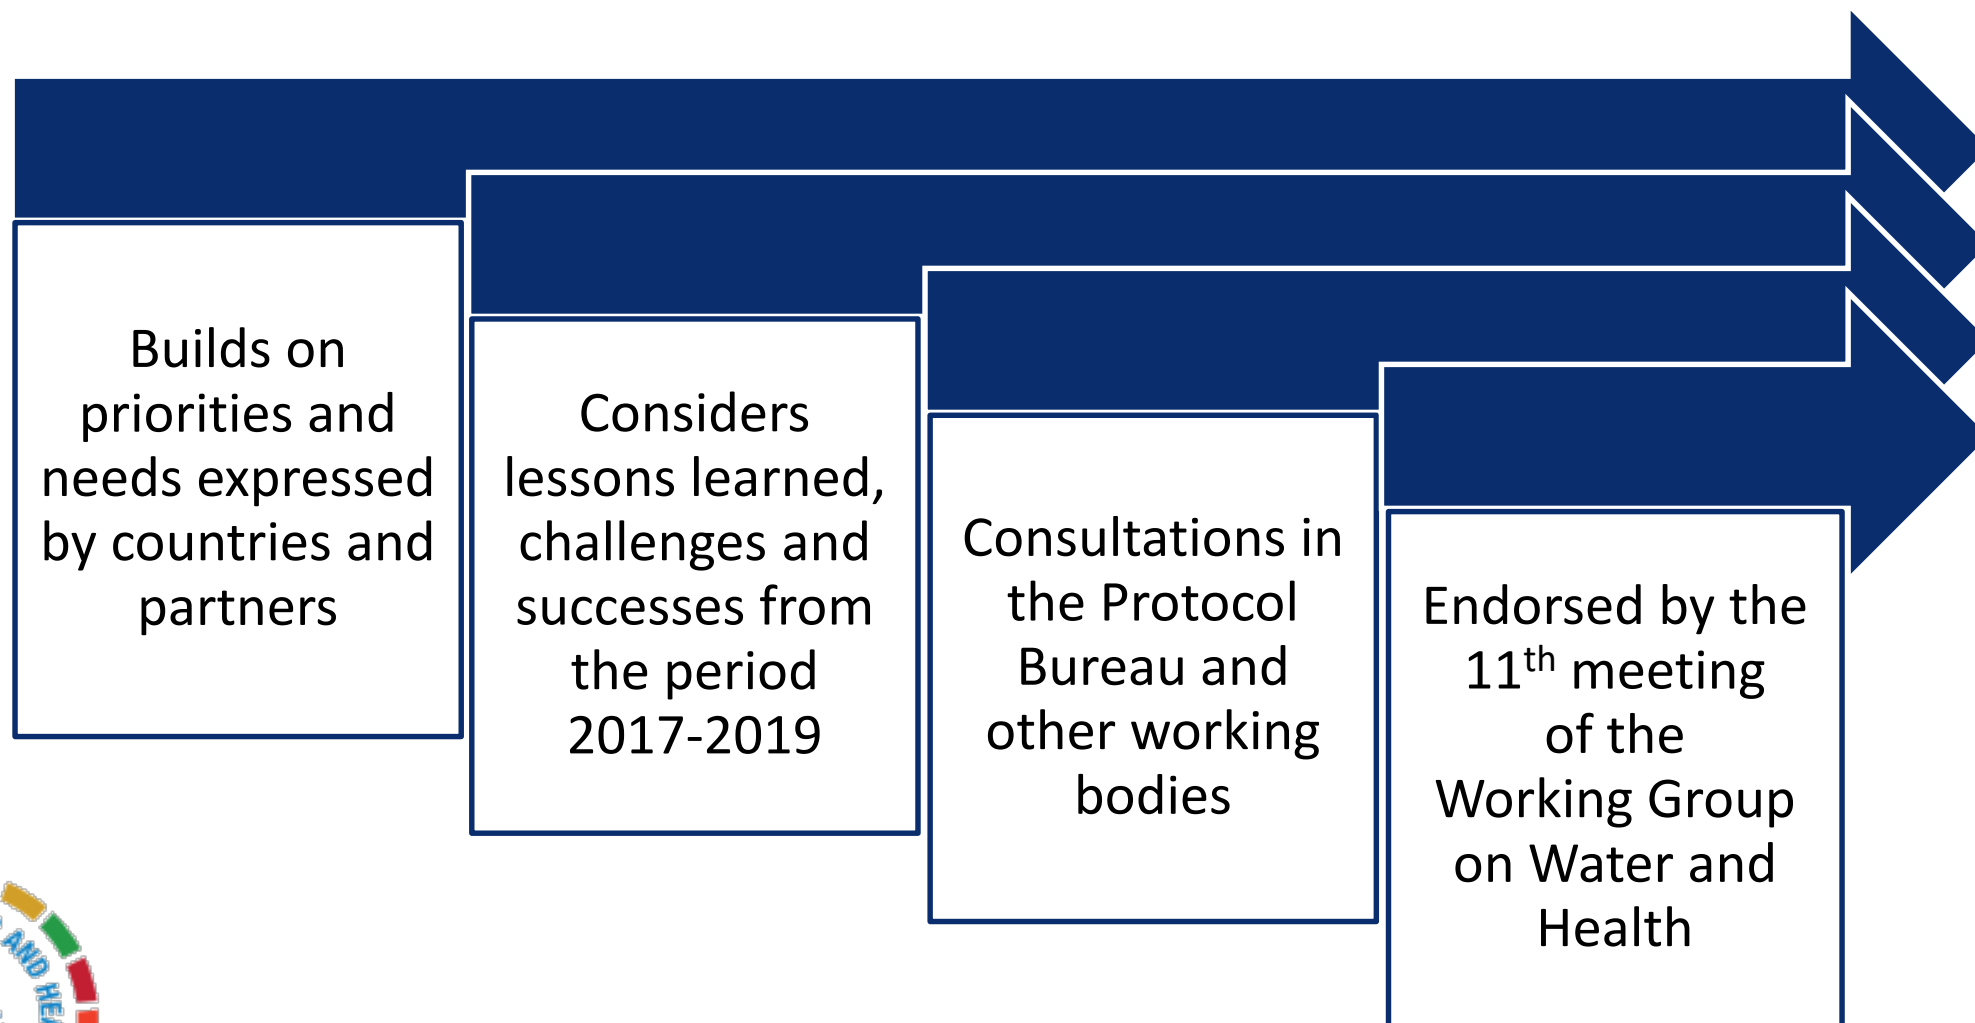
Builds on priorities and needs expressed by countries and partners

Considers lessons learned, challenges and successes from the period 2017-2019

Consultations in the Protocol Bureau and other working bodies

Endorsed by the 11$^{th}$ meeting of the Working Group on Water and Health

AND HE